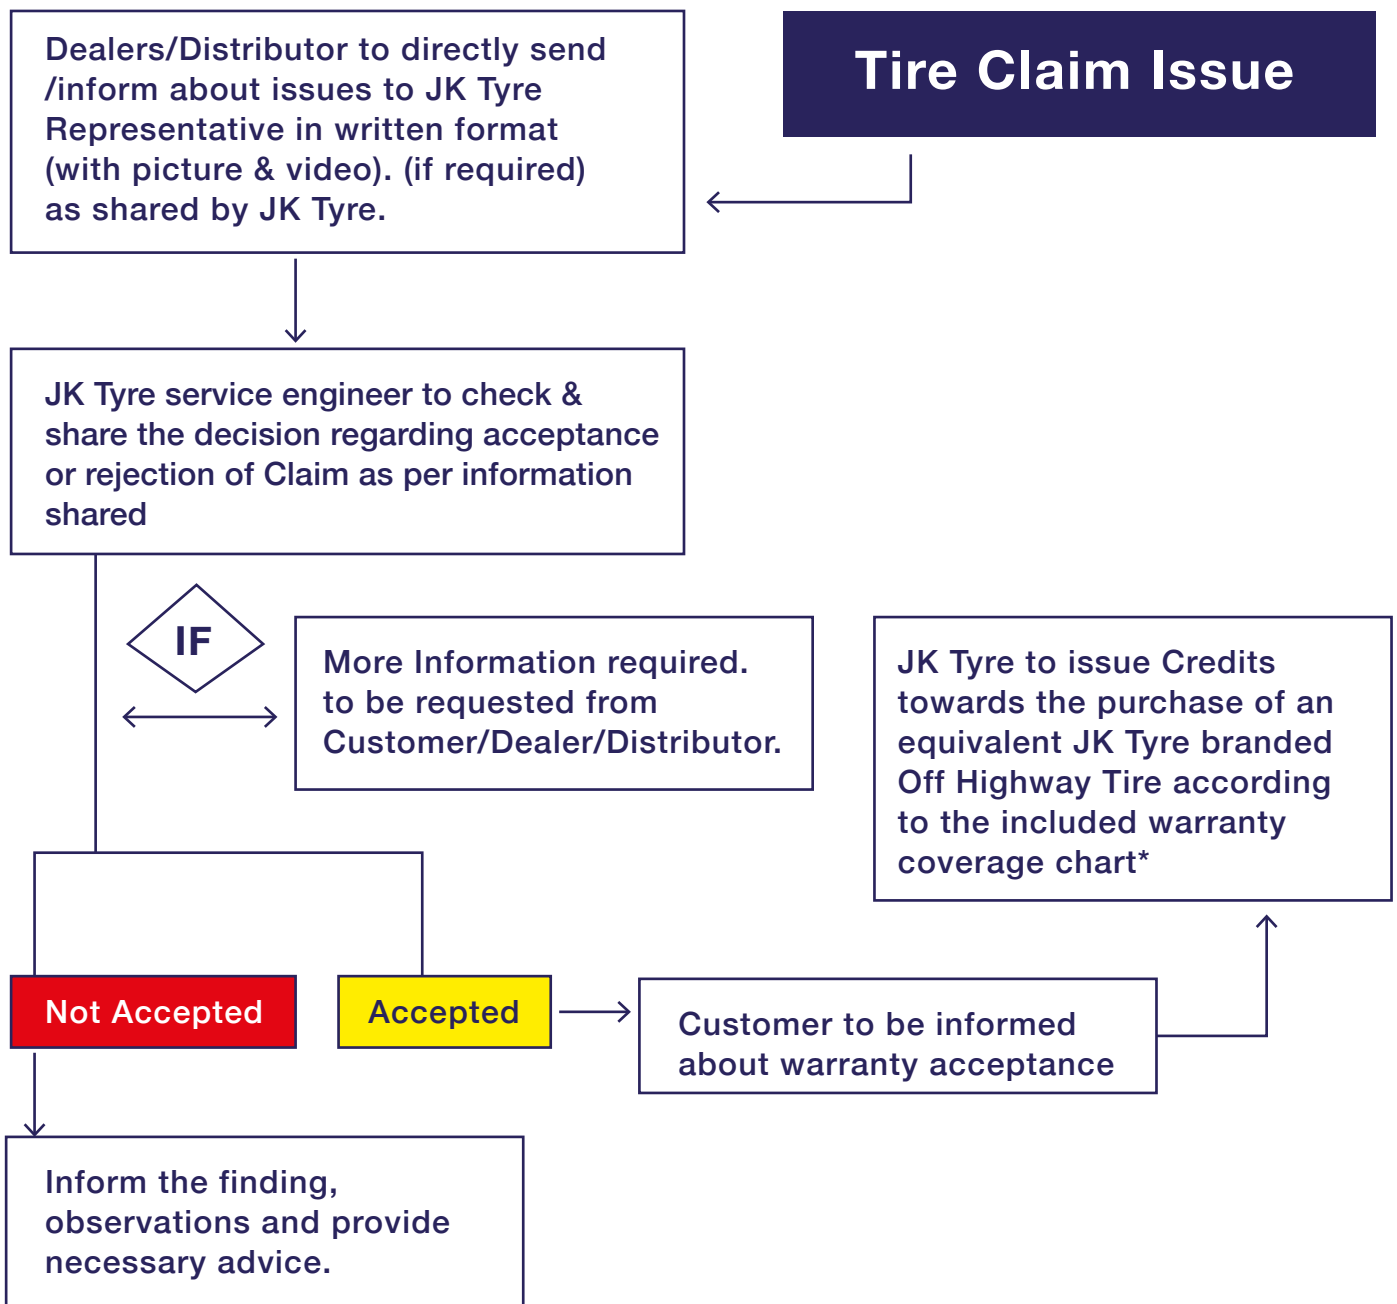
Tire Claim Issue

Dealers/Distributor to directly send /inform about issues to JK Tyre Representative in written format (with picture & video). (if required) as shared by JK Tyre.

JK Tyre service engineer to check & share the decision regarding acceptance or rejection of Claim as per information shared

IF

More Information required. to be requested from Customer/Dealer/Distributor.

JK Tyre to issue Credits towards the purchase of an equivalent JK Tyre branded Off Highway Tire according to the included warranty coverage chart*

Not Accepted

Accepted

Customer to be informed about warranty acceptance

Inform the finding, observations and provide necessary advice.